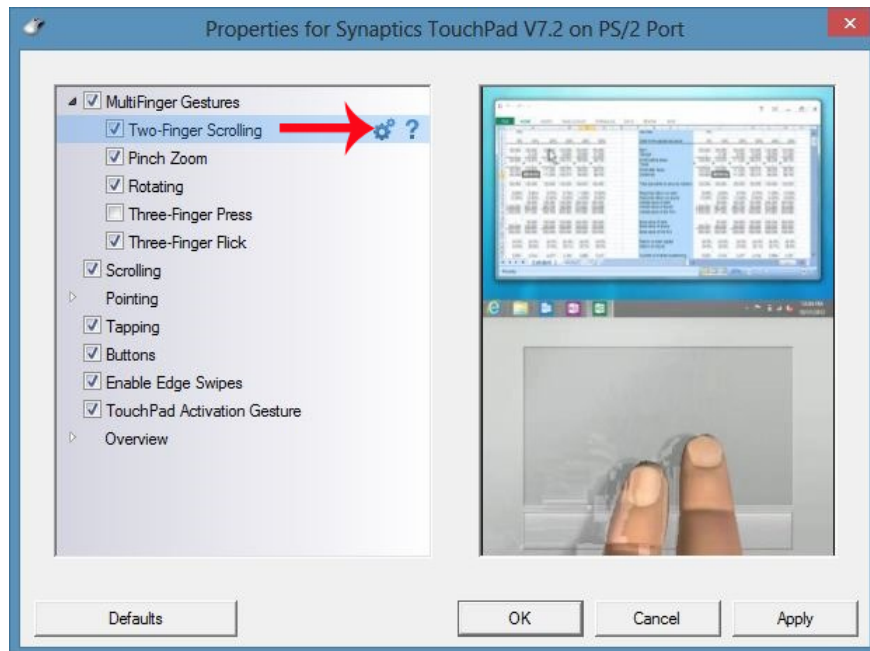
Properties for Synaptics TouchPad V7.2 on PS/2 Port

MultiFinger Gestures
Two-Finger Scrolling
?
Pinch Zoom
Rotating
Three-Finger Press
Three-Finger Flick
Scrolling
Pointing
Tapping
Buttons
Enable Edge Swipes
TouchPad Activation Gesture
Overview

Defaults
OK
Cancel
Apply